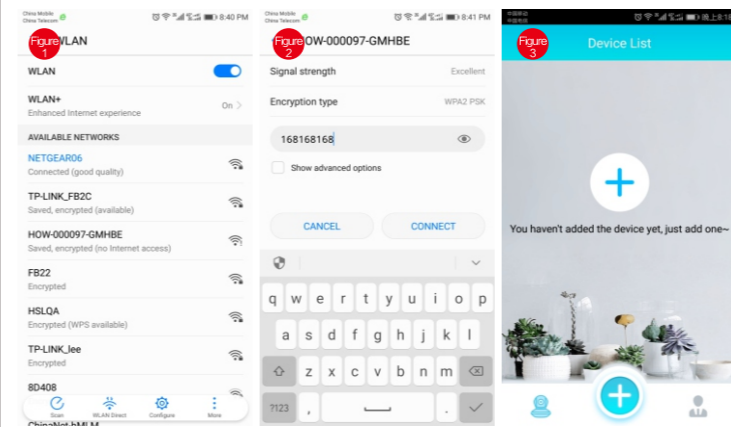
China Mobile
China Telecom
8:40 PM
Figure 1
WLAN
WLAN
WLAN+
Enhanced Internet experience
On >
AVAILABLE NETWORKS
NETGEAR06
Connected (good quality)
TP-LINK_FB2C
Saved, encrypted (available)
HOW-000097-GMHBE
Saved, encrypted (no Internet access)
FB22
Encrypted
HSLQA
Encrypted (WPS available)
TP-LINK_lee
Encrypted
8D408
Scan
WLAN Direct
Configure
More
ChinaNet-hMLM

China Mobile
China Telecom
8:41 PM
Figure 2
HOW-000097-GMHBE
Signal strength
Excellent
Encryption type
WPA2 PSK
168168168
Show advanced options
CANCEL
CONNECT
q w e r t y u i o p
a s d f g h j k l
z x c v b n m
?123
,
.

Figure 3
Device List
You haven't added the device yet, just add one~